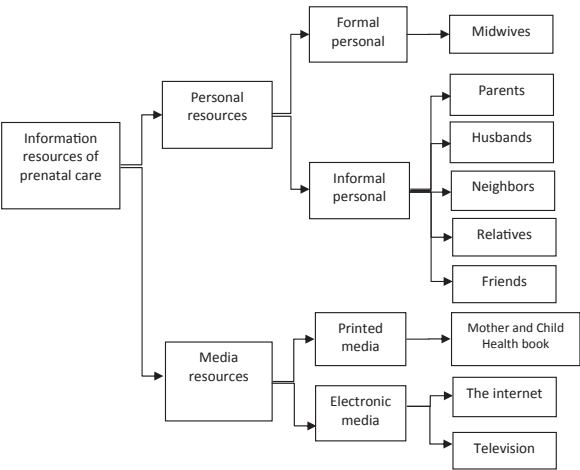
Information resources of prenatal care

Personal resources

Formal personal

Midwives

Informal personal

Parents

Husbands

Neighbors

Relatives

Friends

Media resources

Printed media

Mother and Child Health book

Electronic media

The internet

Television